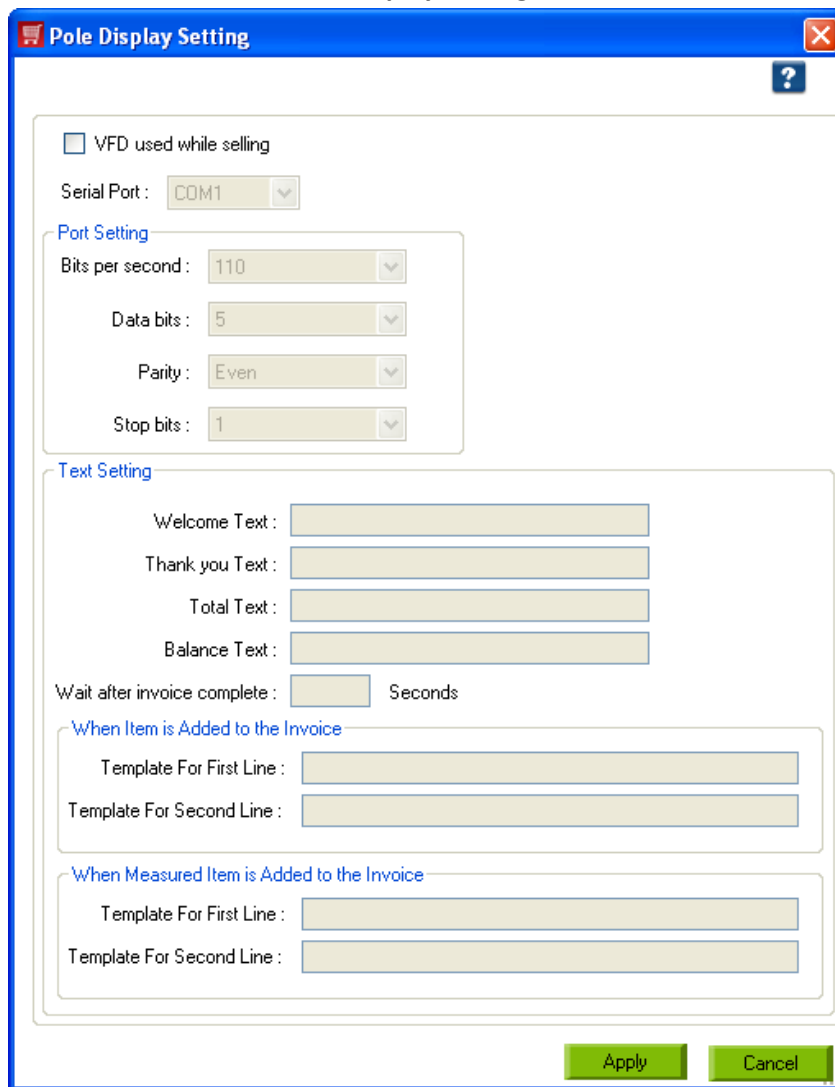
Pole Display Setting

?

VFD used while selling

Serial Port : COM1

Port Setting

Bits per second : 110

Data bits : 5

Parity : Even

Stop bits : 1

Text Setting

Welcome Text :

Thank you Text :

Total Text :

Balance Text :

Wait after invoice complete : Seconds

When Item is Added to the Invoice

Template For First Line :

Template For Second Line :

When Measured Item is Added to the Invoice

Template For First Line :

Template For Second Line :

Apply

Cancel